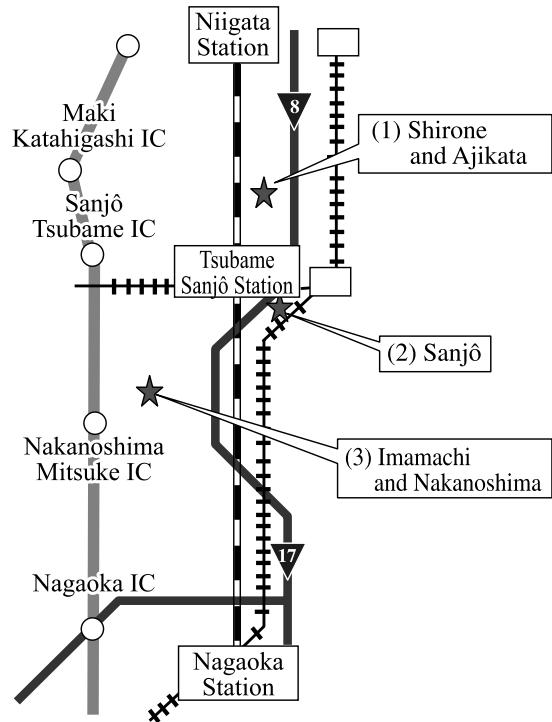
Niigata Station

8

Maki Katahigashi IC

(1) Shirone and Ajikata

Sanjô Tsubame IC

Tsubame Sanjô Station

(2) Sanjô

(3) Imamachi and Nakanoshima

Nakanoshima Mitsuke IC

17

Nagaoka IC

Nagaoka Station